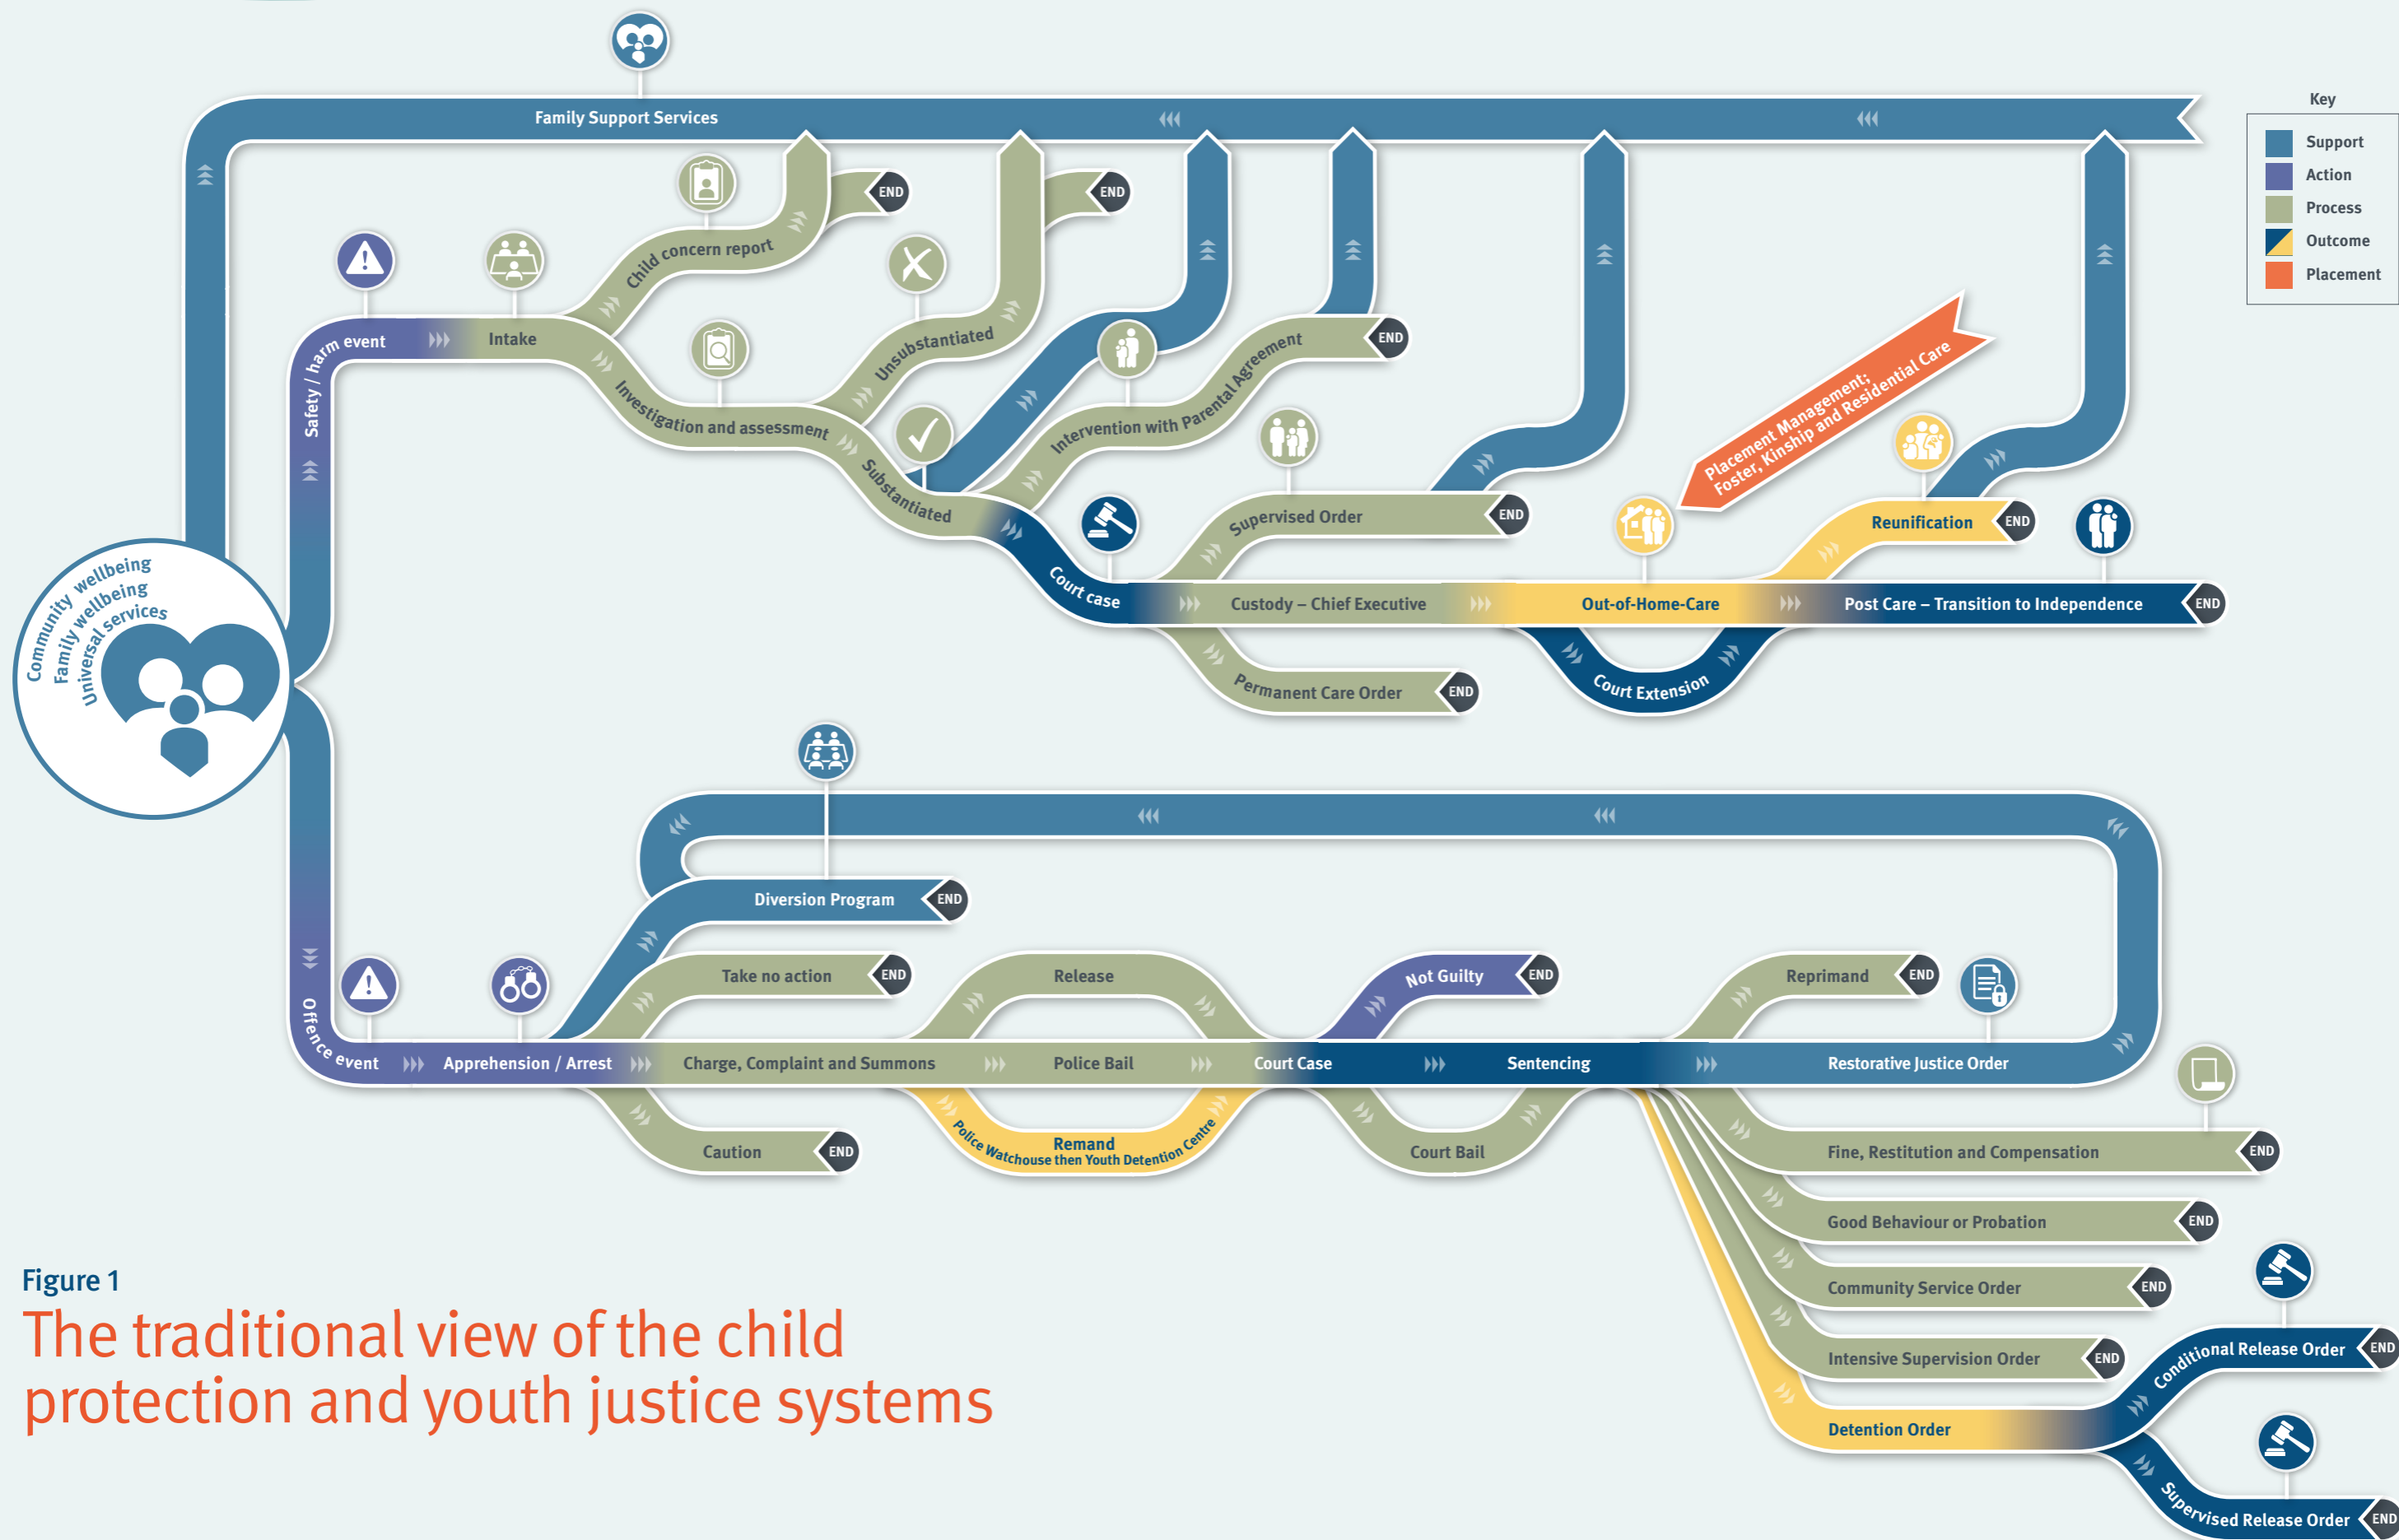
Family Support Services

Key
Support
Action
Process
Outcome
Placement

Community wellbeing
Family wellbeing
Universal services

Safety / harm event
Intake
Child concern report
END
Unsubstantiated
END
Investigation and assessment
Substantiated
Intervention with Parental Agreement
END
Supervised Order
END
Court case
Custody – Chief Executive
Out-of-Home-Care
Post Care – Transition to Independence
END
Permanent Care Order
END
Court Extension
Placement Management; Foster, Kinship and Residential Care
Reunification
END

Diversion Program
END
Take no action
END
Release
Not Guilty
END
Reprimand
END
Offence event
Apprehension / Arrest
Charge, Complaint and Summons
Police Bail
Court Case
Sentencing
Restorative Justice Order
Caution
END
Remand
Police Watchouse then Youth Detention Centre
Court Bail
Fine, Restitution and Compensation
END
Good Behaviour or Probation
END
Community Service Order
END
Intensive Supervision Order
END
Detention Order
Conditional Release Order
END
Supervised Release Order
END

Figure 1
The traditional view of the child protection and youth justice systems